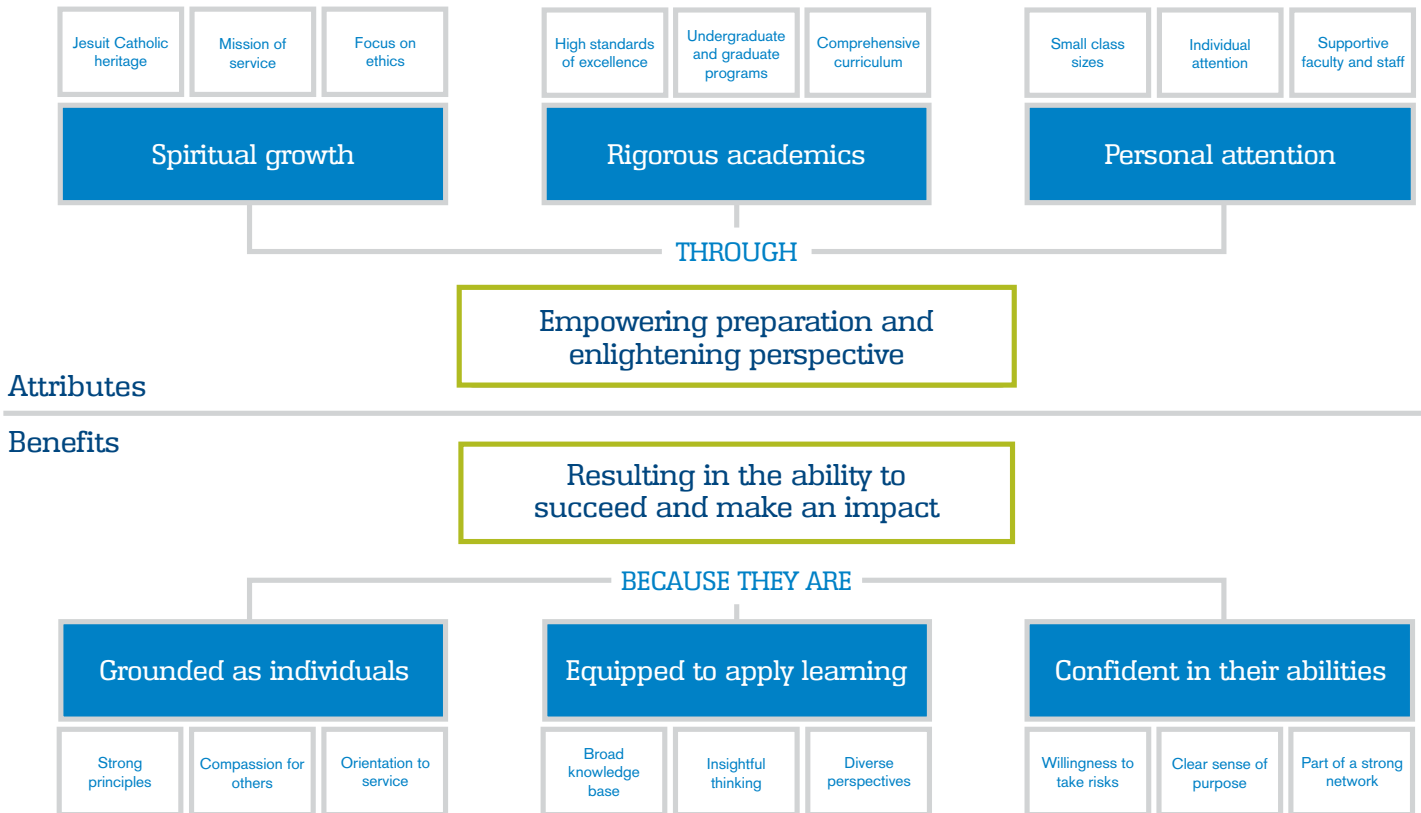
Jesuit Catholic heritage

Mission of service

Focus on ethics

Spiritual growth

High standards of excellence

Undergraduate and graduate programs

Comprehensive curriculum

Rigorous academics

Small class sizes

Individual attention

Supportive faculty and staff

Personal attention

THROUGH

Empowering preparation and enlightening perspective

Attributes

Benefits

Resulting in the ability to succeed and make an impact

BECAUSE THEY ARE

Grounded as individuals

Strong principles

Compassion for others

Orientation to service

Equipped to apply learning

Broad knowledge base

Insightful thinking

Diverse perspectives

Confident in their abilities

Willingness to take risks

Clear sense of purpose

Part of a strong network